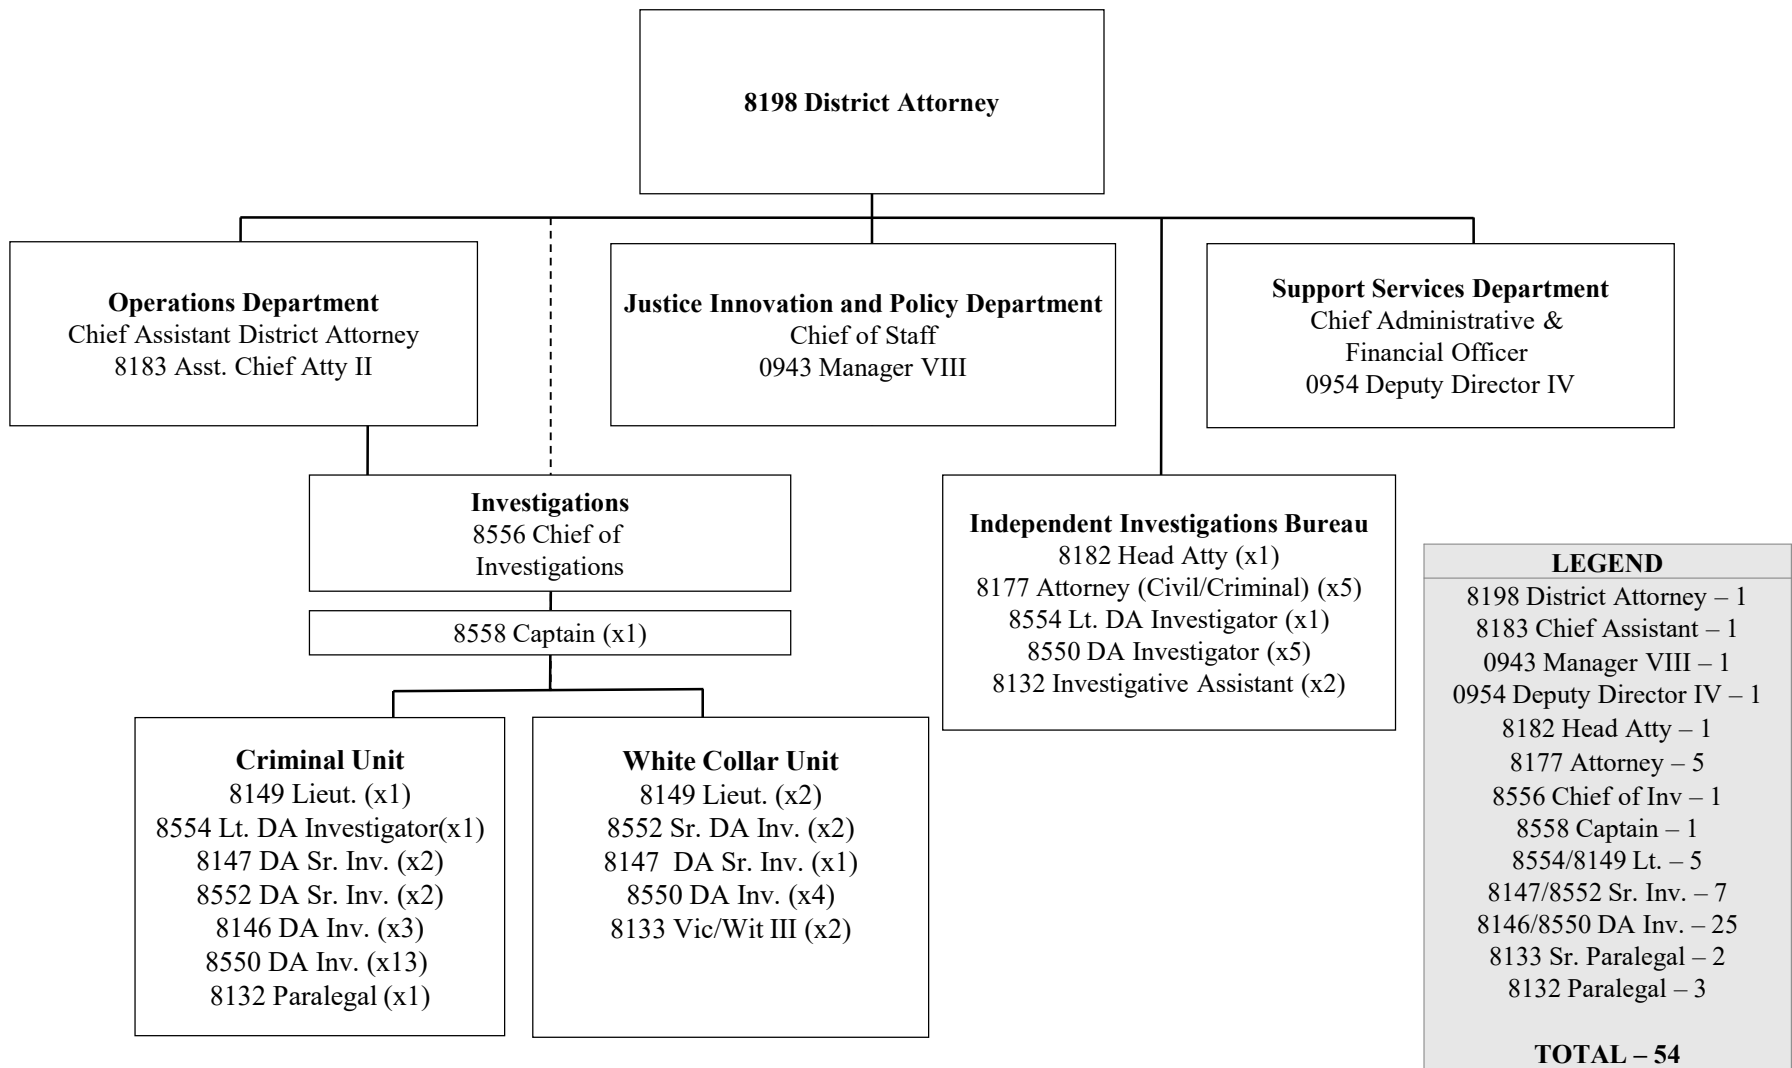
**8198 District Attorney**

**Operations Department**
Chief Assistant District Attorney
8183 Asst. Chief Atty II

**Justice Innovation and Policy Department**
Chief of Staff
0943 Manager VIII

**Support Services Department**
Chief Administrative &
Financial Officer
0954 Deputy Director IV

**Investigations**
8556 Chief of
Investigations

8558 Captain (x1)

**Independent Investigations Bureau**
8182 Head Atty (x1)
8177 Attorney (Civil/Criminal) (x5)
8554 Lt. DA Investigator (x1)
8550 DA Investigator (x5)
8132 Investigative Assistant (x2)

**Criminal Unit**
8149 Lieut. (x1)
8554 Lt. DA Investigator(x1)
8147 DA Sr. Inv. (x2)
8552 DA Sr. Inv. (x2)
8146 DA Inv. (x3)
8550 DA Inv. (x13)
8132 Paralegal (x1)

**White Collar Unit**
8149 Lieut. (x2)
8552 Sr. DA Inv. (x2)
8147 DA Sr. Inv. (x1)
8550 DA Inv. (x4)
8133 Vic/Wit III (x2)

**LEGEND**
8198 District Attorney – 1
8183 Chief Assistant – 1
0943 Manager VIII – 1
0954 Deputy Director IV – 1
8182 Head Atty – 1
8177 Attorney – 5
8556 Chief of Inv – 1
8558 Captain – 1
8554/8149 Lt. – 5
8147/8552 Sr. Inv. – 7
8146/8550 DA Inv. – 25
8133 Sr. Paralegal – 2
8132 Paralegal – 3

**TOTAL – 54**